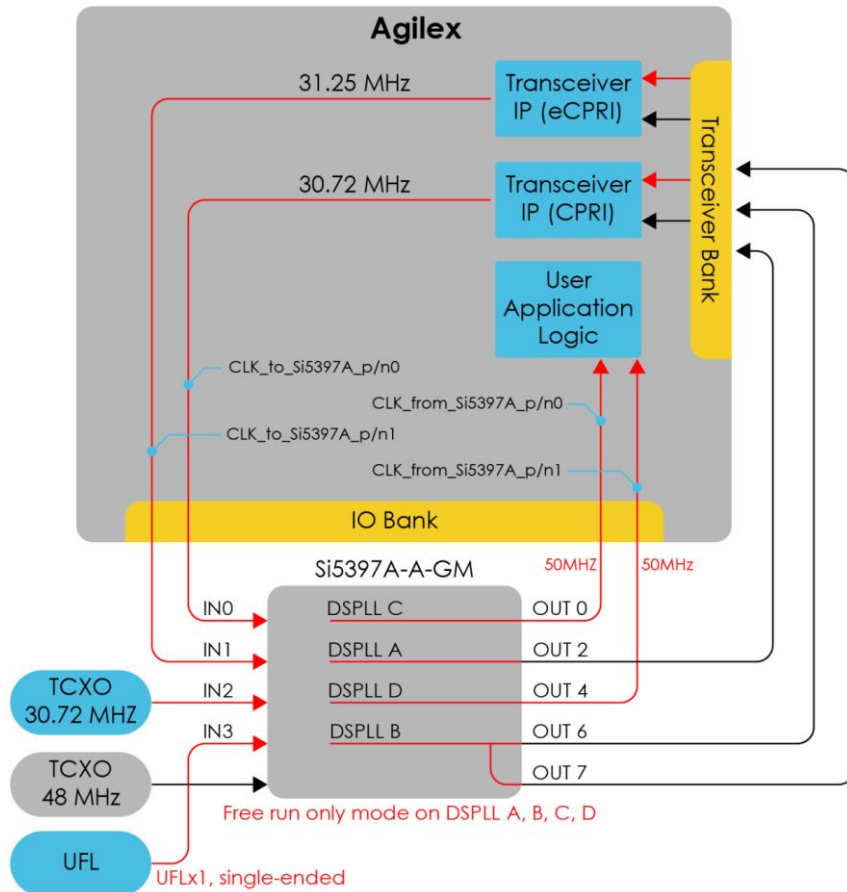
Agilex

31.25 MHz

Transceiver IP (eCPRI)

30.72 MHz

Transceiver IP (CPRI)

Transceiver Bank

User Application Logic

CLK_to_Si5397A_p/n0

CLK_from_Si5397A_p/n0

CLK_to_Si5397A_p/n1

CLK_from_Si5397A_p/n1

IO Bank

Si5397A-A-GM

50MHZ

50MHz

IN0

DSPLL C

OUT 0

IN1

DSPLL A

OUT 2

TCXO 30.72 MHZ

IN2

DSPLL D

OUT 4

IN3

DSPLL B

OUT 6

TCXO 48 MHz

OUT 7

Free run only mode on DSPLL A, B, C, D

UFL

UFLx1, single-ended